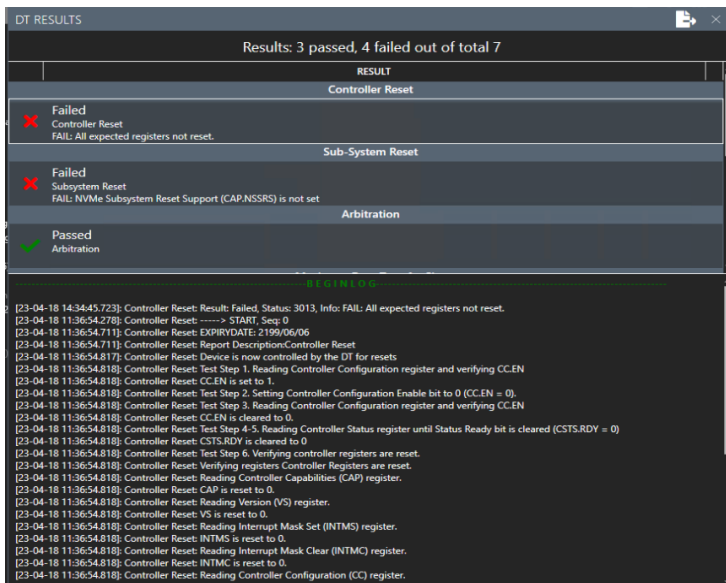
DT RESULTS

Results: 3 passed, 4 failed out of total 7

RESULT

Controller Reset

Failed
Controller Reset
FAIL: All expected registers not reset.

Sub-System Reset

Failed
Subsystem Reset
FAIL: NVMe Subsystem Reset Support (CAP.NSSRS) is not set

Arbitration

Passed
Arbitration

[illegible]

BEGIN LOG

[23-04-18 14:34:45.723]: Controller Reset: Result: Failed, Status: 3013, Info: FAIL: All expected registers not reset.
[23-04-18 11:36:54.278]: Controller Reset: -----> START, Seq: 0
[23-04-18 11:36:54.711]: Controller Reset: EXPIRYDATE: 2199/06/06
[23-04-18 11:36:54.711]: Controller Reset: Report Description:Controller Reset
[23-04-18 11:36:54.817]: Controller Reset: Device is now controlled by the DT for resets
[23-04-18 11:36:54.818]: Controller Reset: Test Step 1. Reading Controller Configuration register and verifying CC.EN
[23-04-18 11:36:54.818]: Controller Reset: CC.EN is set to 1.
[23-04-18 11:36:54.818]: Controller Reset: Test Step 2. Setting Controller Configuration Enable bit to 0 (CC.EN = 0).
[23-04-18 11:36:54.818]: Controller Reset: Test Step 3. Reading Controller Configuration register and verifying CC.EN
[23-04-18 11:36:54.818]: Controller Reset: CC.EN is cleared to 0.
[23-04-18 11:36:54.818]: Controller Reset: Test Step 4-5. Reading Controller Status register until Status Ready bit is cleared (CSTS.RDY = 0)
[23-04-18 11:36:54.818]: Controller Reset: CSTS.RDY is cleared to 0
[23-04-18 11:36:54.818]: Controller Reset: Test Step 6. Verifying controller registers are reset.
[23-04-18 11:36:54.818]: Controller Reset: Verifying registers Controller Registers are reset.
[23-04-18 11:36:54.818]: Controller Reset: Reading Controller Capabilities (CAP) register.
[23-04-18 11:36:54.818]: Controller Reset: CAP is reset to 0.
[23-04-18 11:36:54.818]: Controller Reset: Reading Version (VS) register.
[23-04-18 11:36:54.818]: Controller Reset: VS is reset to 0.
[23-04-18 11:36:54.818]: Controller Reset: Reading Interrupt Mask Set (INTMS) register.
[23-04-18 11:36:54.818]: Controller Reset: INTMS is reset to 0.
[23-04-18 11:36:54.818]: Controller Reset: Reading Interrupt Mask Clear (INTMC) register.
[23-04-18 11:36:54.818]: Controller Reset: INTMC is reset to 0.
[23-04-18 11:36:54.818]: Controller Reset: Reading Controller Configuration (CC) register.